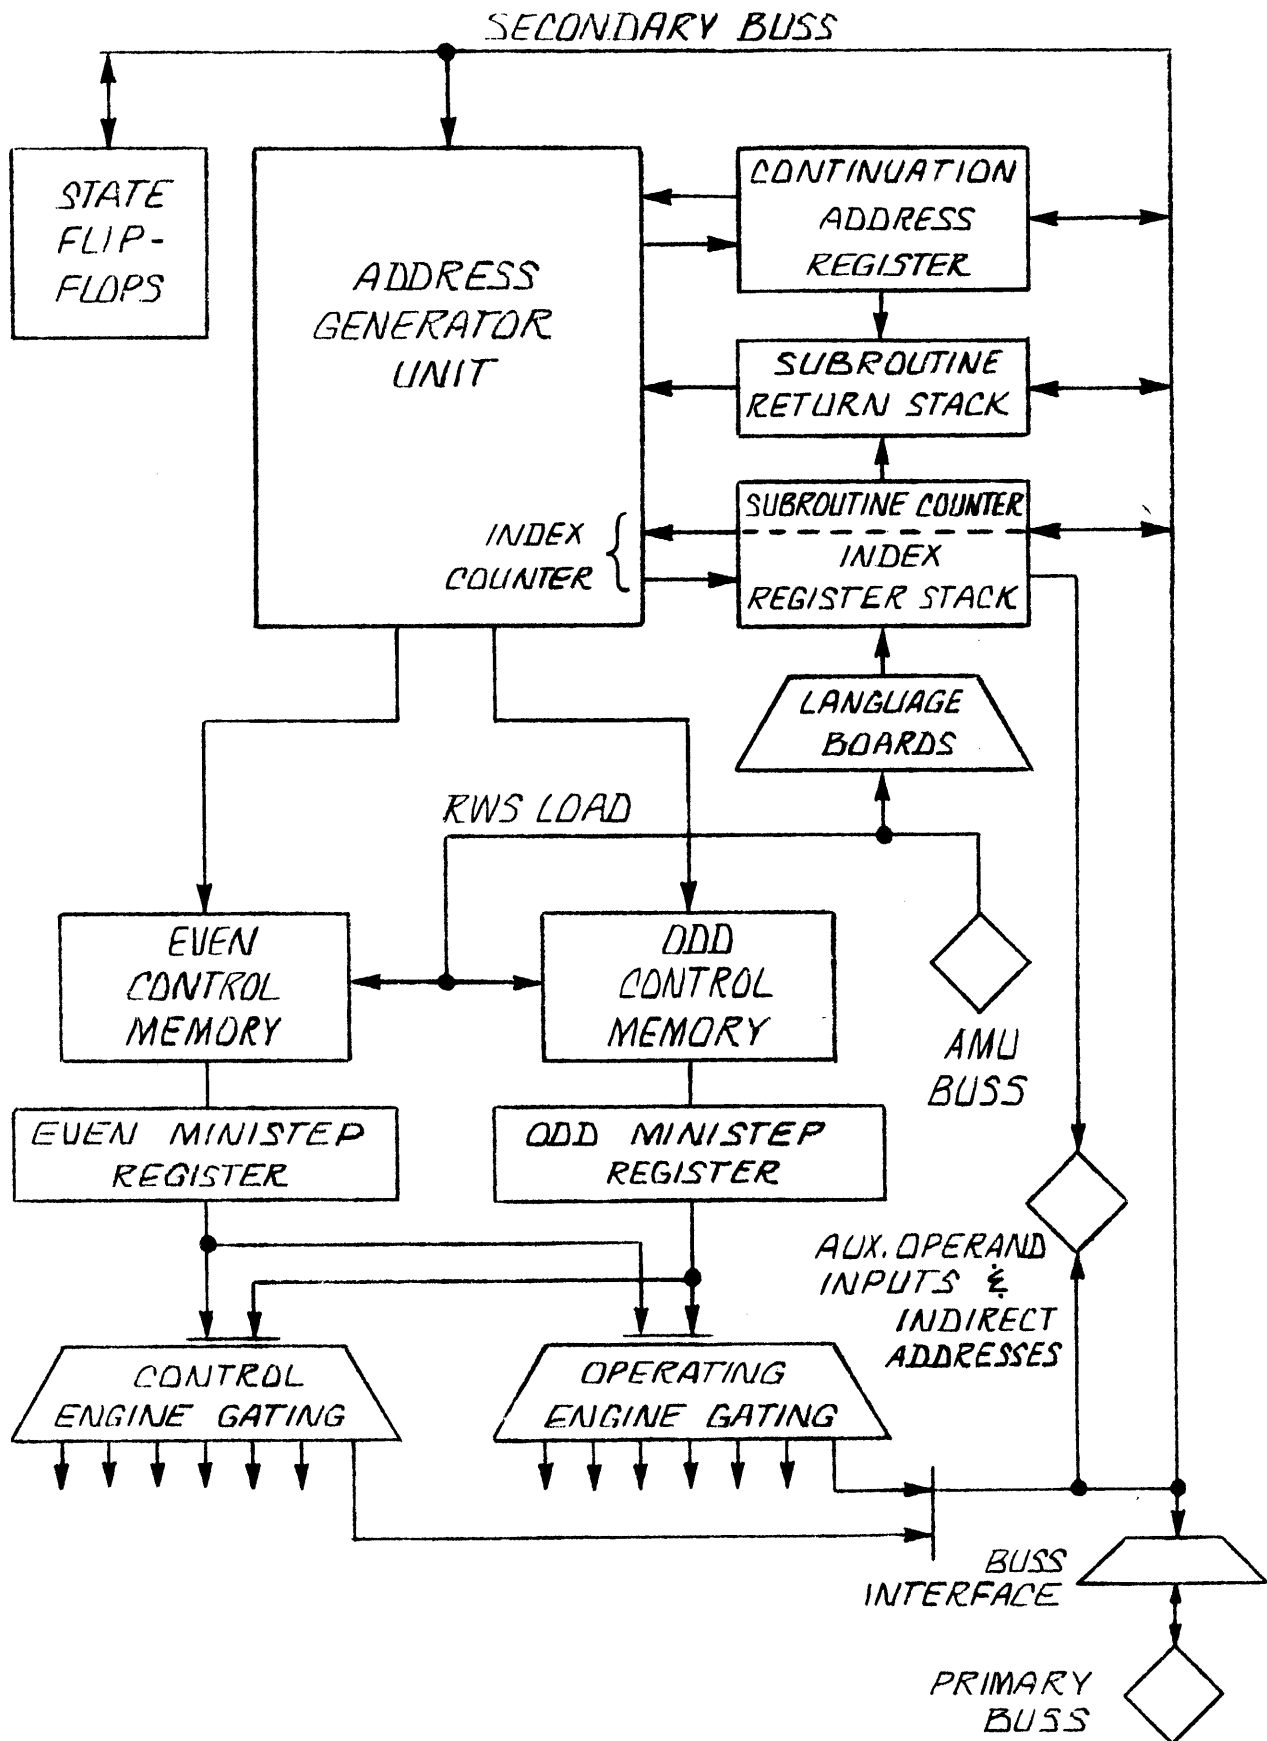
SECONDARY BUSS

STATE FLIP-FLOPS

ADDRESS GENERATOR UNIT

INDEX COUNTER

CONTINUATION ADDRESS REGISTER

SUBROUTINE RETURN STACK

SUBROUTINE COUNTER

INDEX REGISTER STACK

LANGUAGE BOARDS

RWS LOAD

EVEN CONTROL MEMORY

ODD CONTROL MEMORY

AMU BUSS

EVEN MINISTEP REGISTER

ODD MINISTEP REGISTER

AUX. OPERAND INPUTS & INDIRECT ADDRESSES

CONTROL ENGINE GATING

OPERATING ENGINE GATING

BUSS INTERFACE

PRIMARY BUSS